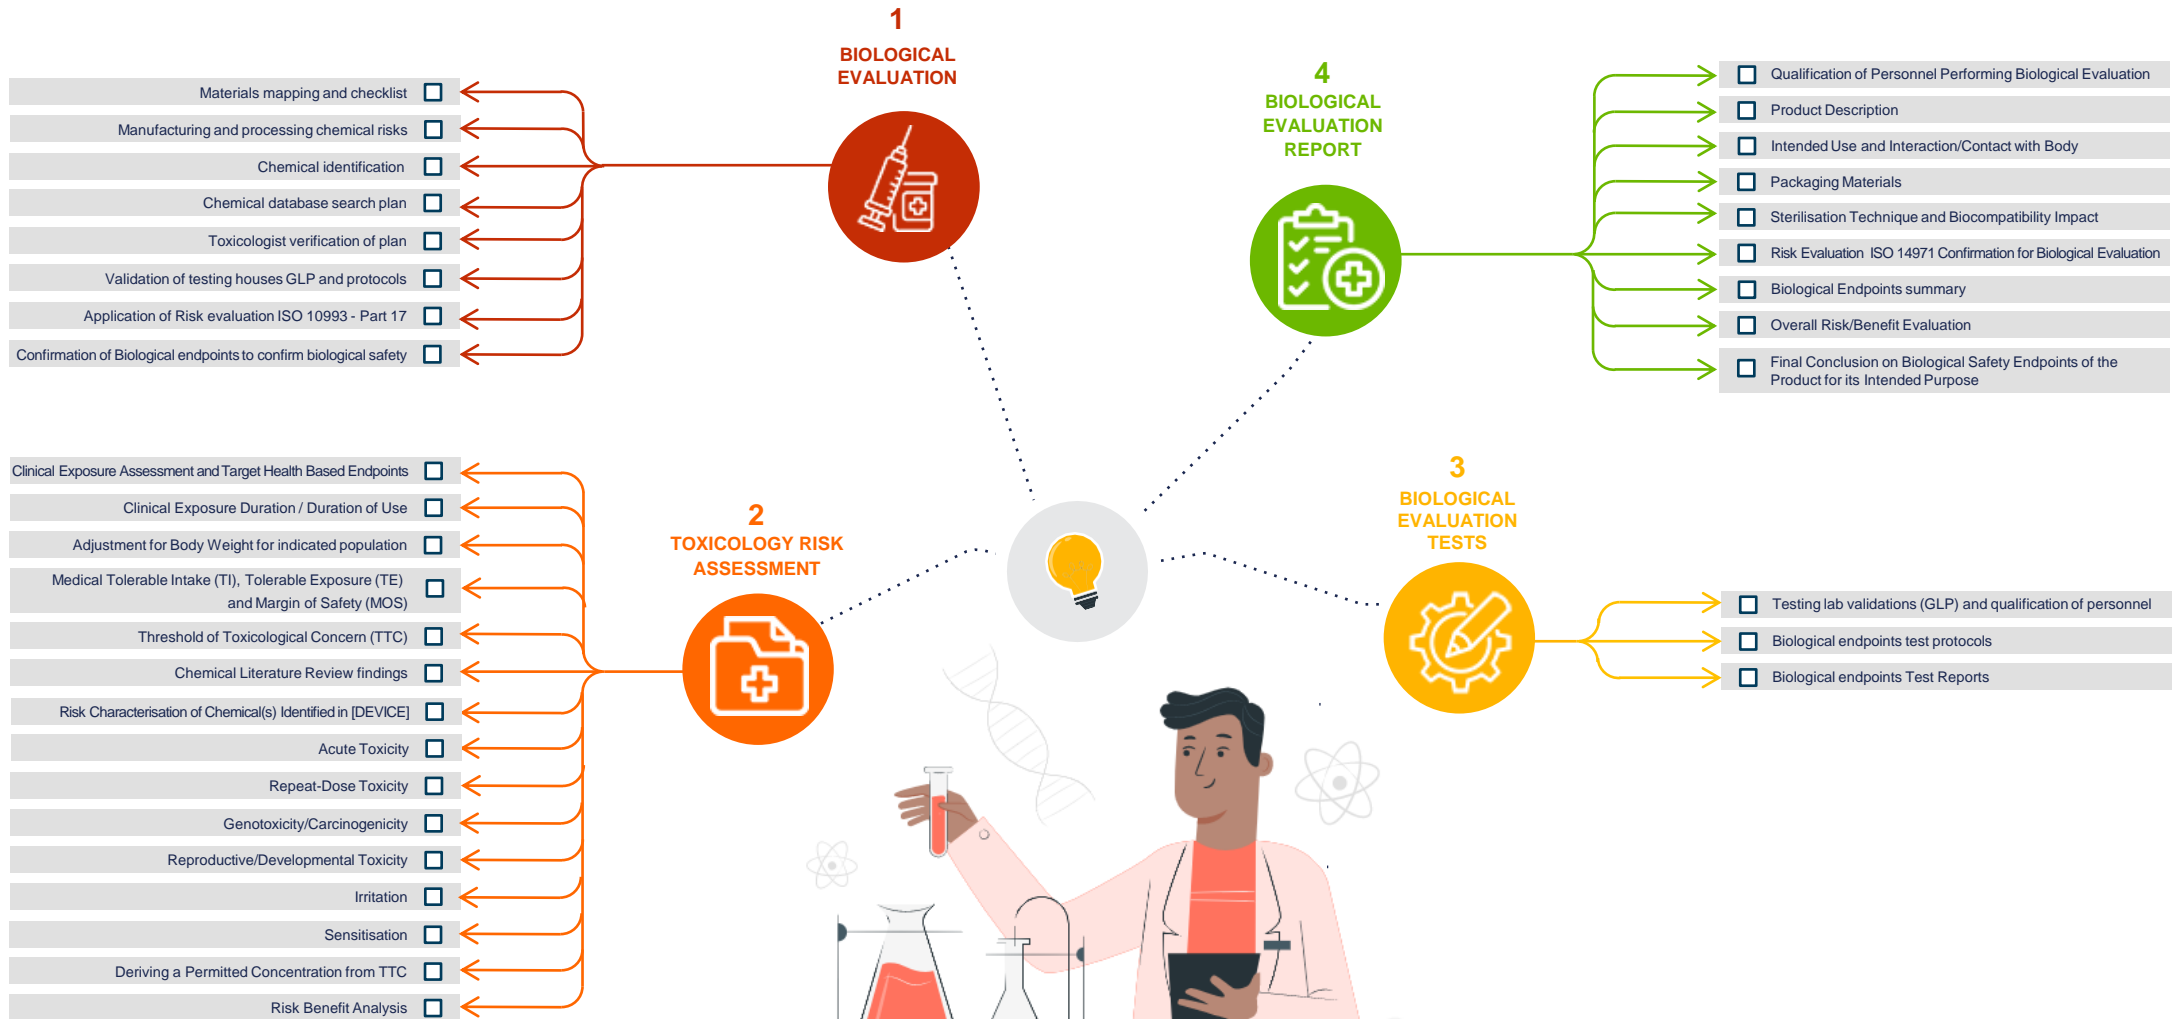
1
BIOLOGICAL EVALUATION

Materials mapping and checklist
Manufacturing and processing chemical risks
Chemical identification
Chemical database search plan
Toxicologist verification of plan
Validation of testing houses GLP and protocols
Application of Risk evaluation ISO 10993 - Part 17
Confirmation of Biological endpoints to confirm biological safety

4
BIOLOGICAL EVALUATION REPORT

Qualification of Personnel Performing Biological Evaluation
Product Description
Intended Use and Interaction/Contact with Body
Packaging Materials
Sterilisation Technique and Biocompatibility Impact
Risk Evaluation ISO 14971 Confirmation for Biological Evaluation
Biological Endpoints summary
Overall Risk/Benefit Evaluation
Final Conclusion on Biological Safety Endpoints of the Product for its Intended Purpose

2
TOXICOLOGY RISK ASSESSMENT

Clinical Exposure Assessment and Target Health Based Endpoints
Clinical Exposure Duration / Duration of Use
Adjustment for Body Weight for indicated population
Medical Tolerable Intake (TI), Tolerable Exposure (TE) and Margin of Safety (MOS)
Threshold of Toxicological Concern (TTC)
Chemical Literature Review findings
Risk Characterisation of Chemical(s) Identified in [DEVICE]
Acute Toxicity
Repeat-Dose Toxicity
Genotoxicity/Carcinogenicity
Reproductive/Developmental Toxicity
Irritation
Sensitisation
Deriving a Permitted Concentration from TTC
Risk Benefit Analysis

3
BIOLOGICAL EVALUATION TESTS

Testing lab validations (GLP) and qualification of personnel
Biological endpoints test protocols
Biological endpoints Test Reports